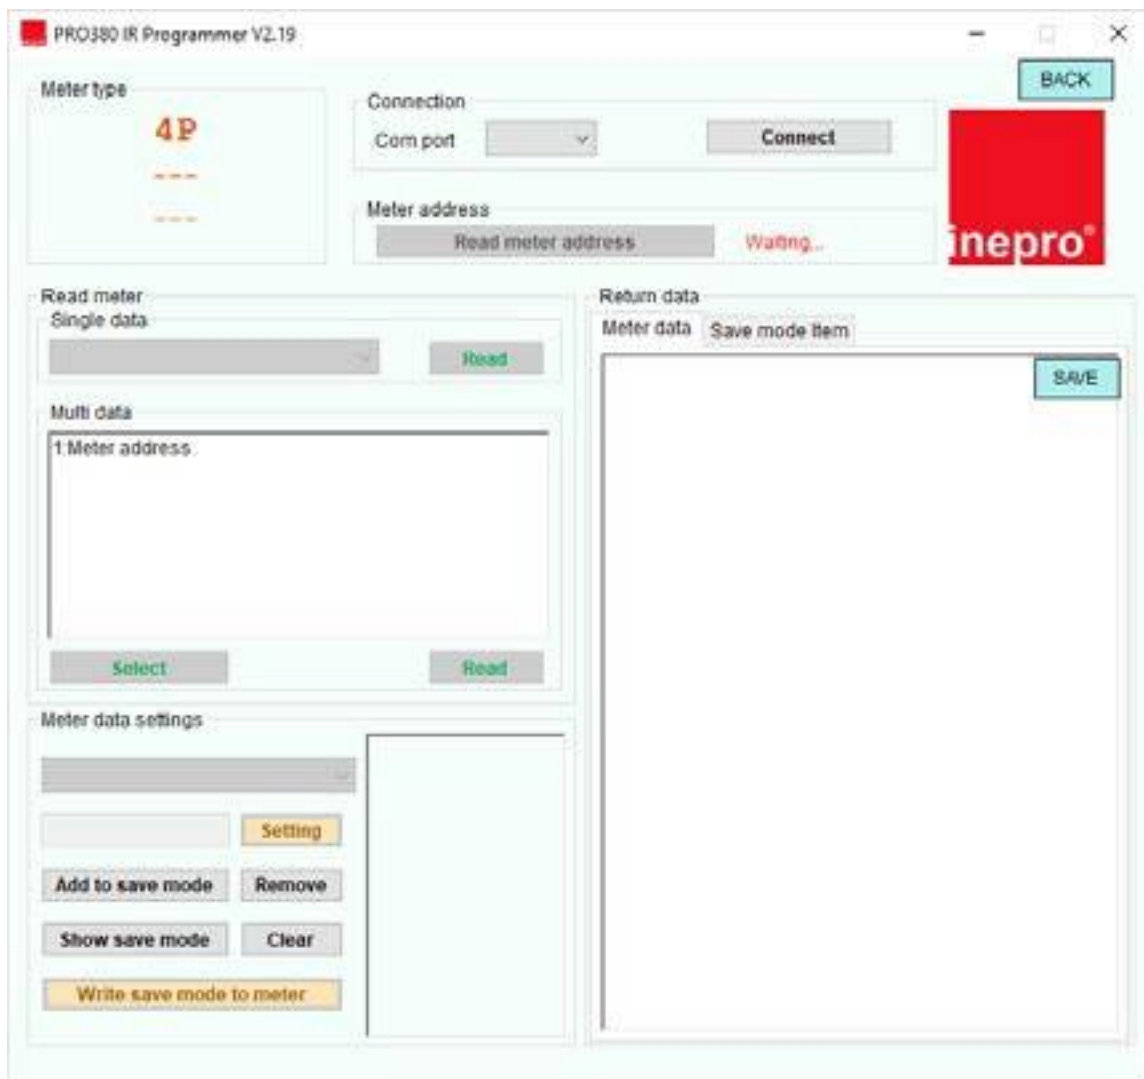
PRO380 IR Programmer V2.19

BACK

Meter type

4P

---

---

Connection

Com port

Connect

Meter address

Read meter address

Waiting...

inepro

Read meter

Single data

Read

Multi data

1:Meter address

Select

Read

Meter data settings

Setting

Add to save mode

Remove

Show save mode

Clear

Write save mode to meter

Return data

Meter data

Save mode item

SAVE